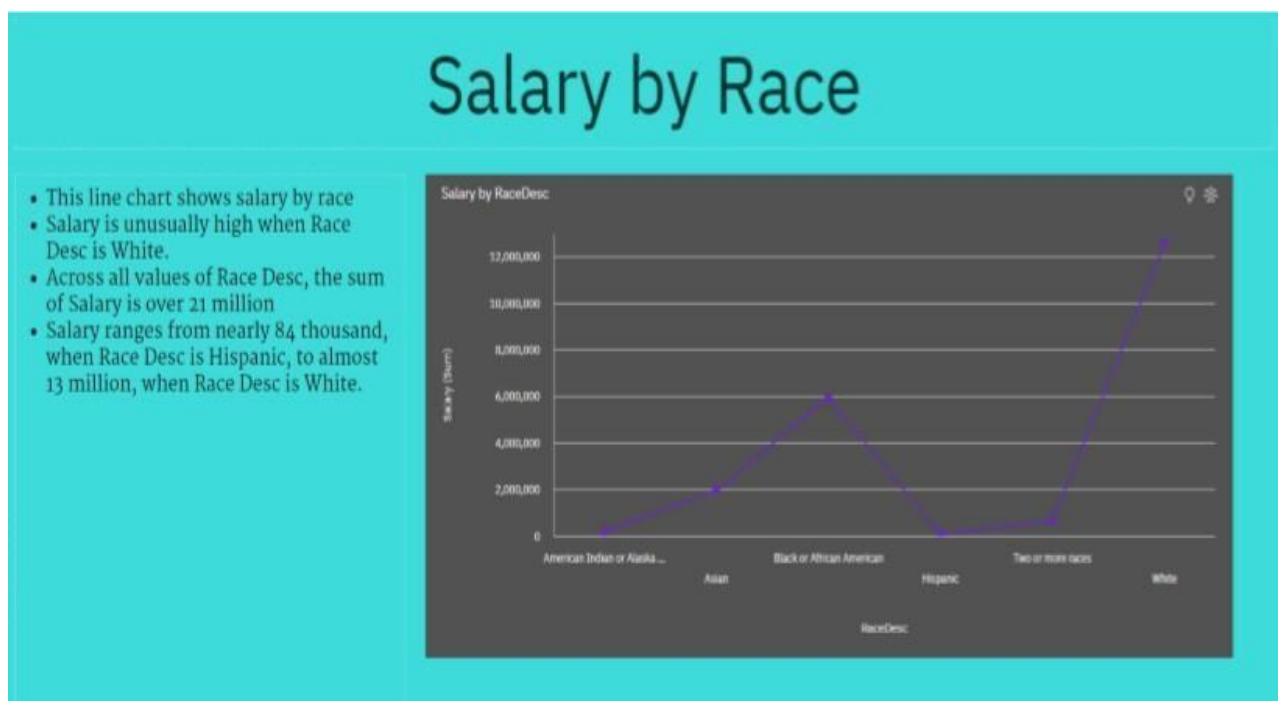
Salary by Race

- This line chart shows salary by race
- Salary is unusually high when Race Desc is White.
- Across all values of Race Desc, the sum of Salary is over 21 million
- Salary ranges from nearly 84 thousand, when Race Desc is Hispanic, to almost 13 million, when Race Desc is White.

Salary by RaceDesc

12,000,000
10,000,000
8,000,000
6,000,000
4,000,000
2,000,000
0

Salary (Sum)

American Indian or Alaska ...
Asian
Black or African American
Hispanic
Two or more races
White

RaceDesc